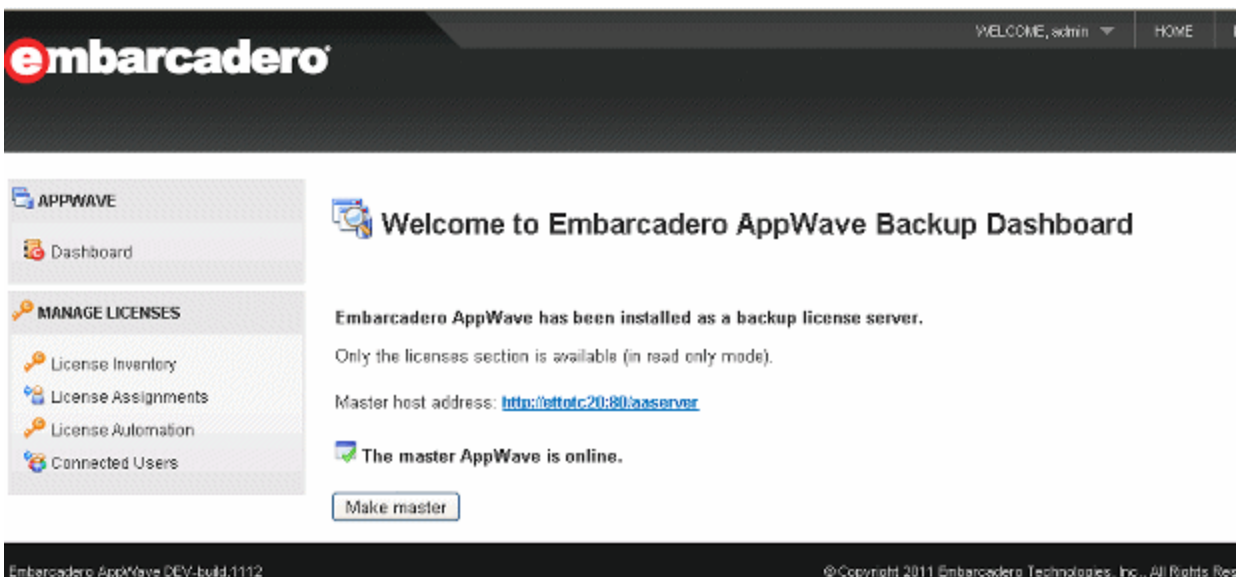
embarcadero

WELCOME, admin

HOME

APPWAVE

Dashboard

MANAGE LICENSES

License Inventory

License Assignments

License Automation

Connected Users

Welcome to Embarcadero AppWave Backup Dashboard

Embarcadero AppWave has been installed as a backup license server.

Only the licenses section is available (in read only mode).

Master host address: http://ettotc20:80/aaserver

The master AppWave is online.

Make master

Embarcadero AppWave DEV-build.1112

© Copyright 2011 Embarcadero Technologies, Inc., All Rights Res